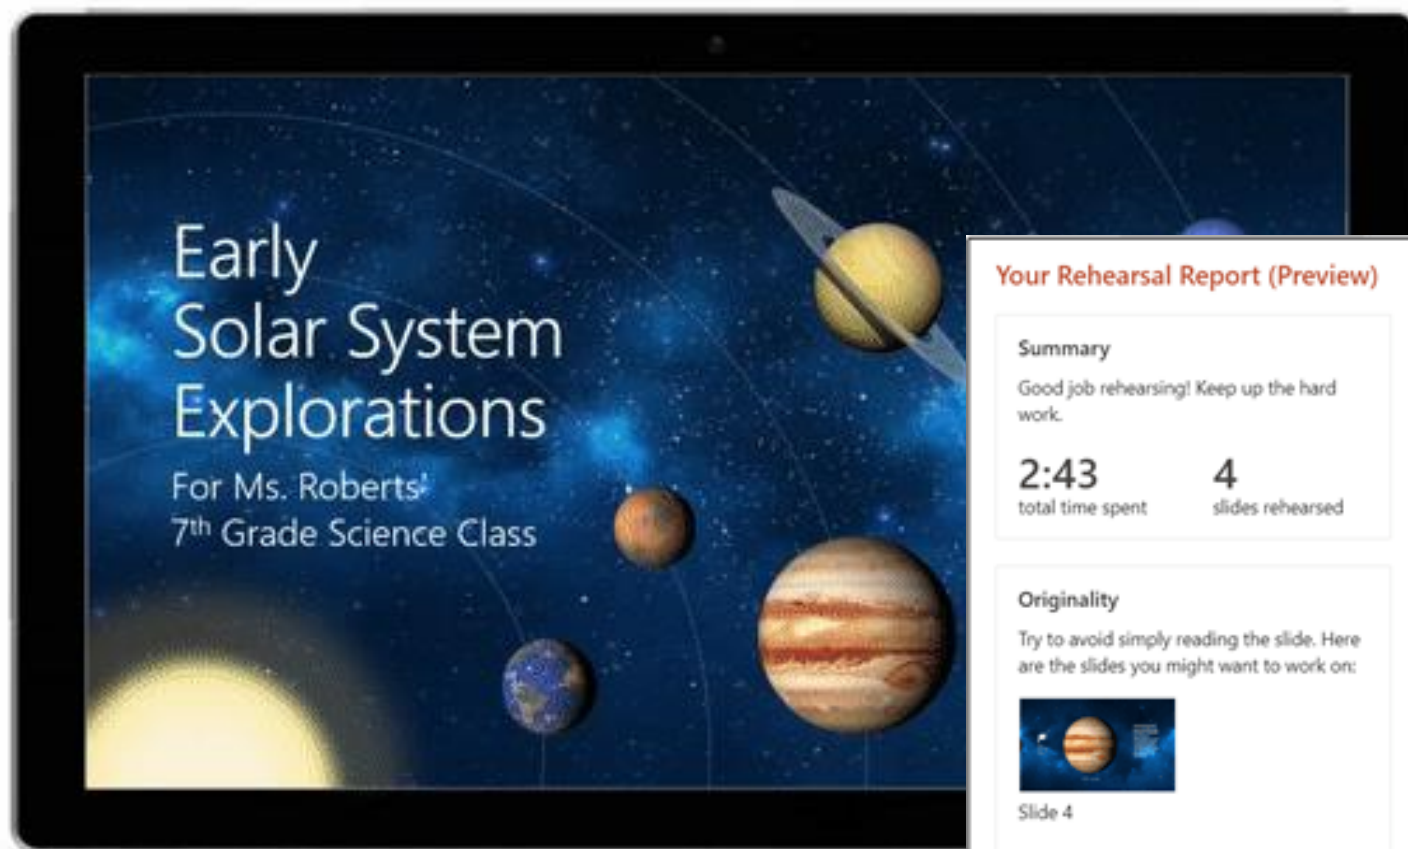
Early Solar System Explorations

For Ms. Roberts' $7^{th}$ Grade Science Class

Your Rehearsal Report (Preview)

Summary

Good job rehearsing! Keep up the hard work.

2:43
total time spent

4
slides rehearsed

Originality

Try to avoid simply reading the slide. Here are the slides you might want to work on:

Slide 4